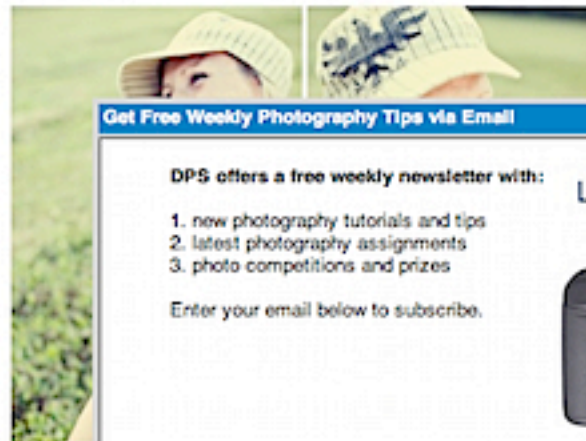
Get Free Weekly Photography Tips via Email

DPS offers a free weekly newsletter with:

1. new photography tutorials and tips
2. latest photography assignments
3. photo competitions and prizes

Enter your email below to subscribe.

L